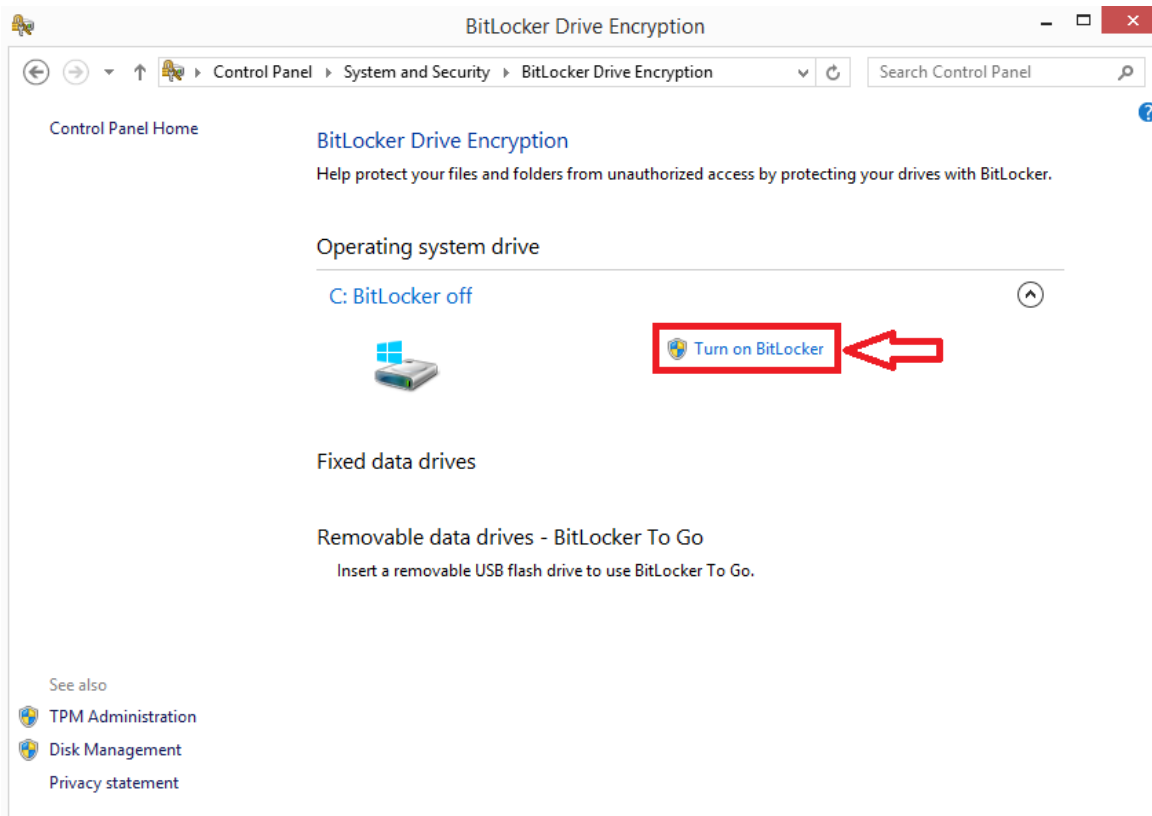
BitLocker Drive Encryption

Control Panel › System and Security › BitLocker Drive Encryption

Search Control Panel

Control Panel Home

BitLocker Drive Encryption

Help protect your files and folders from unauthorized access by protecting your drives with BitLocker.

Operating system drive

C: BitLocker off

Turn on BitLocker

Fixed data drives

Removable data drives - BitLocker To Go

Insert a removable USB flash drive to use BitLocker To Go.

See also

TPM Administration

Disk Management

Privacy statement